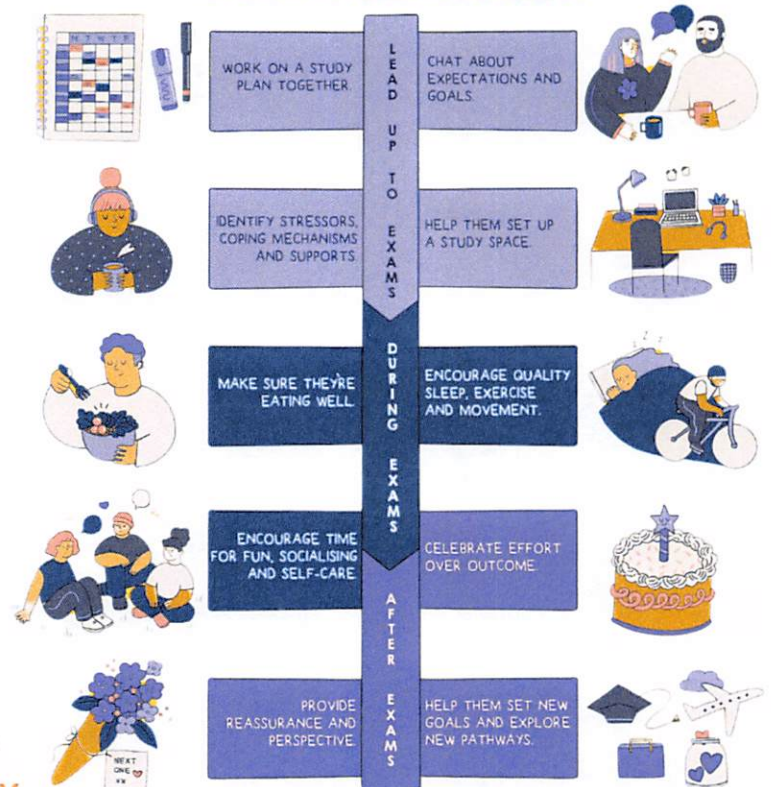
LEAD UP TO EXAMS

WORK ON A STUDY PLAN TOGETHER.

CHAT ABOUT EXPECTATIONS AND GOALS.

IDENTIFY STRESSORS, COPING MECHANISMS AND SUPPORTS.

HELP THEM SET UP A STUDY SPACE.

DURING EXAMS

MAKE SURE THEY'RE EATING WELL.

ENCOURAGE QUALITY SLEEP, EXERCISE AND MOVEMENT.

ENCOURAGE TIME FOR FUN, SOCIALISING AND SELF-CARE.

CELEBRATE EFFORT OVER OUTCOME.

AFTER EXAMS

PROVIDE REASSURANCE AND PERSPECTIVE.

HELP THEM SET NEW GOALS AND EXPLORE NEW PATHWAYS.

NEXT ONE